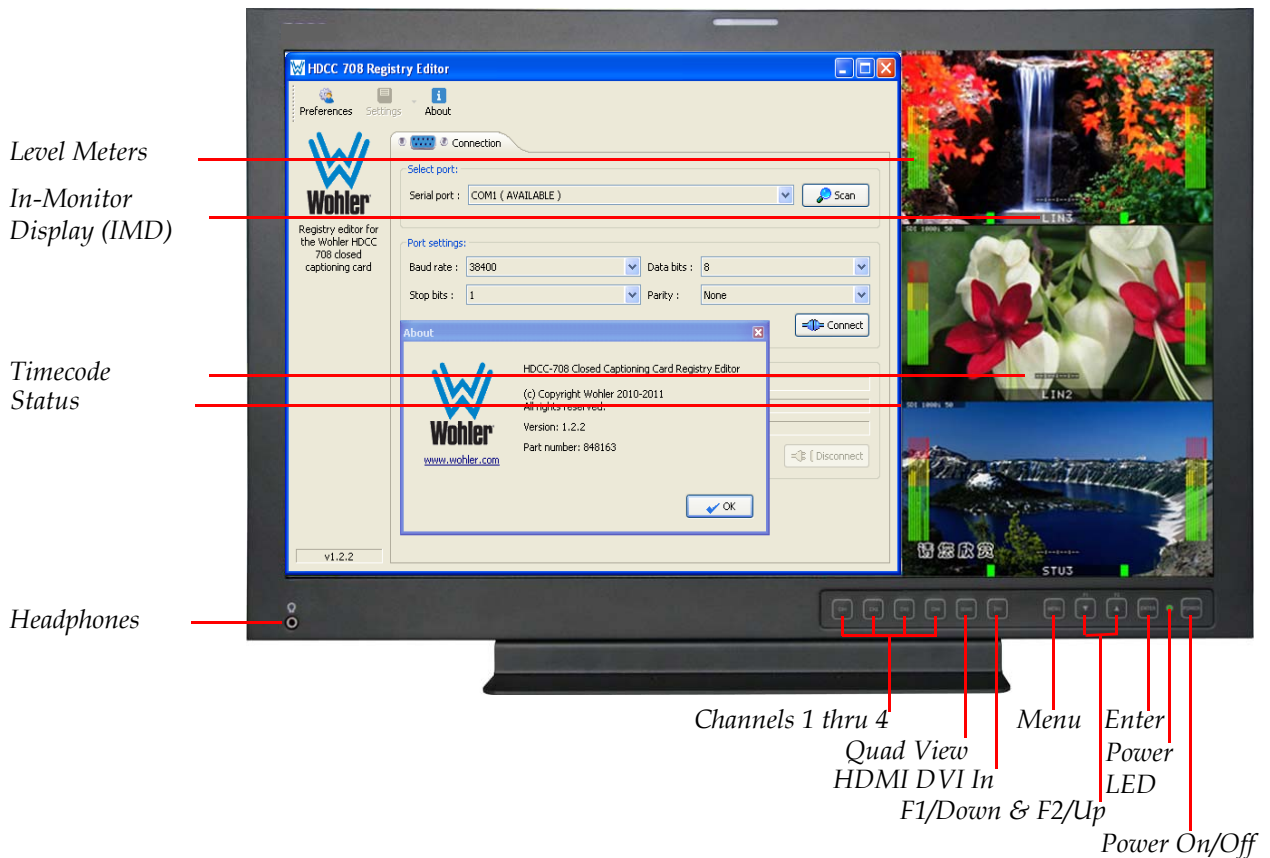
Level Meters

In-Monitor Display (IMD)

Timecode Status

Headphones

HDCC 708 Registry Editor

Preferences Settings About

Wohler

Registry editor for the Wohler HDCC 708 closed captioning card

v1.2.2

Connection

Select port:

Serial port : COM1 ( AVAILABLE )

Scan

Port settings:

Baud rate : 38400

Data bits : 8

Stop bits : 1

Parity : None

Connect

About

Wohler

www.wohler.com

HDCC-708 Closed Captioning Card Registry Editor

(c) Copyright Wohler 2010-2011

All rights reserved.

Version: 1.2.2

Part number: 848163

OK

Disconnect

LIN3

LIN2

STU3

Channels 1 thru 4

Quad View

HDMI DVI In

Menu

F1/Down & F2/Up

Enter

Power LED

Power On/Off